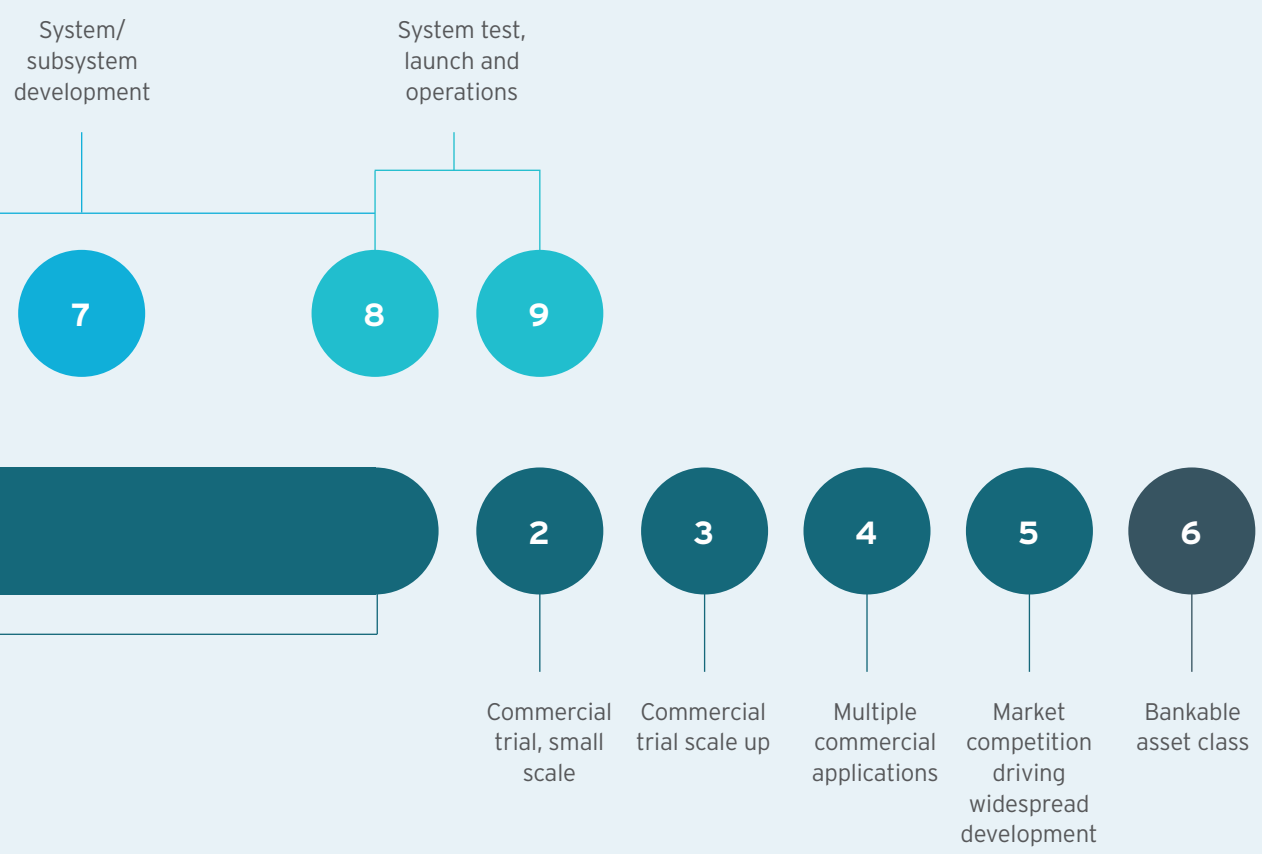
System/ subsystem development

System test, launch and operations

7

8

9

2

3

4

5

6

Commercial trial, small scale

Commercial trial scale up

Multiple commercial applications

Market competition driving widespread development

Bankable asset class